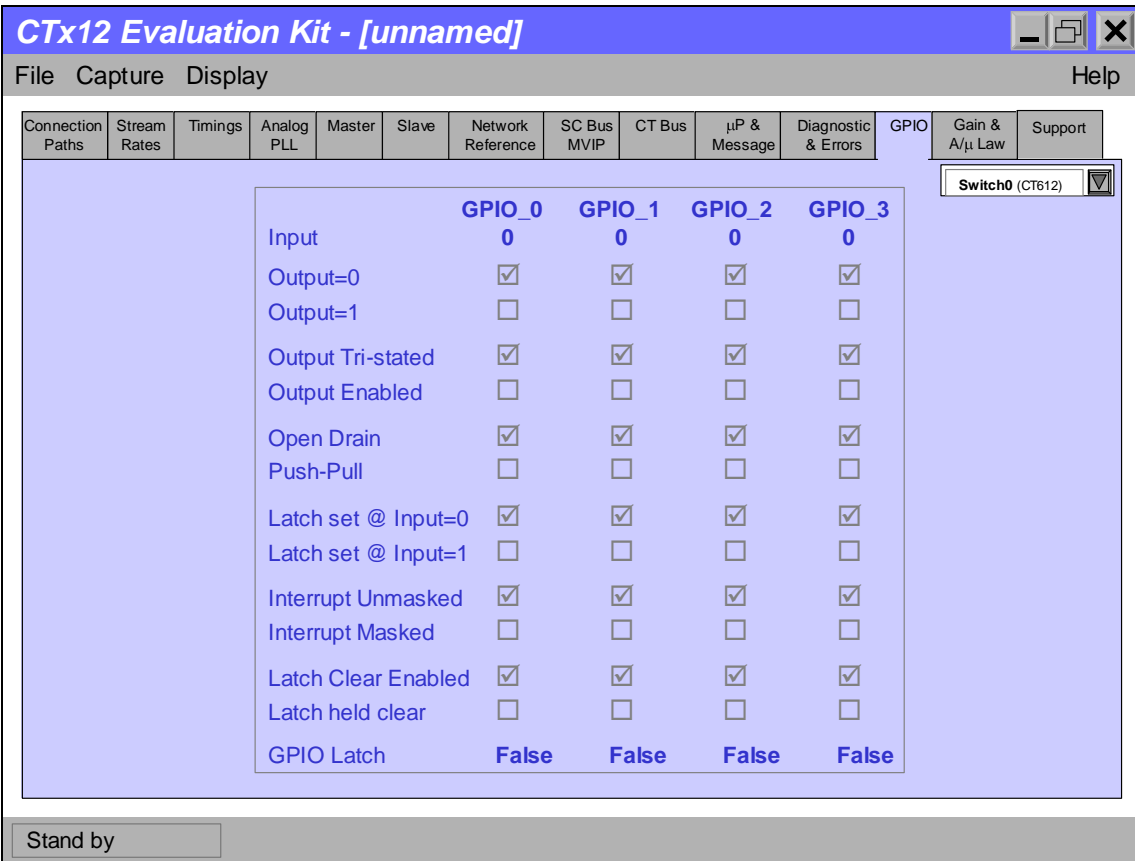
CTx12 Evaluation Kit - [unnamed]

File Capture Display Help

Connection Paths | Stream Rates | Timings | Analog PLL | Master | Slave | Network Reference | SC Bus MVIP | CT Bus | μP & Message | Diagnostic & Errors | GPIO | Gain & A/μ Law | Support

Switch0 (CT612)

| | GPIO_0 | GPIO_1 | GPIO_2 | GPIO_3 |
|---|---|---|---|---|
| Input | 0 | 0 | 0 | 0 |
| Output=0 | ☑ | ☑ | ☑ | ☑ |
| Output=1 | ☐ | ☐ | ☐ | ☐ |
| Output Tri-stated | ☑ | ☑ | ☑ | ☑ |
| Output Enabled | ☐ | ☐ | ☐ | ☐ |
| Open Drain | ☑ | ☑ | ☑ | ☑ |
| Push-Pull | ☐ | ☐ | ☐ | ☐ |
| Latch set @ Input=0 | ☑ | ☑ | ☑ | ☑ |
| Latch set @ Input=1 | ☐ | ☐ | ☐ | ☐ |
| Interrupt Unmasked | ☑ | ☑ | ☑ | ☑ |
| Interrupt Masked | ☐ | ☐ | ☐ | ☐ |
| Latch Clear Enabled | ☑ | ☑ | ☑ | ☑ |
| Latch held clear | ☐ | ☐ | ☐ | ☐ |
| GPIO Latch | False | False | False | False |

Stand by